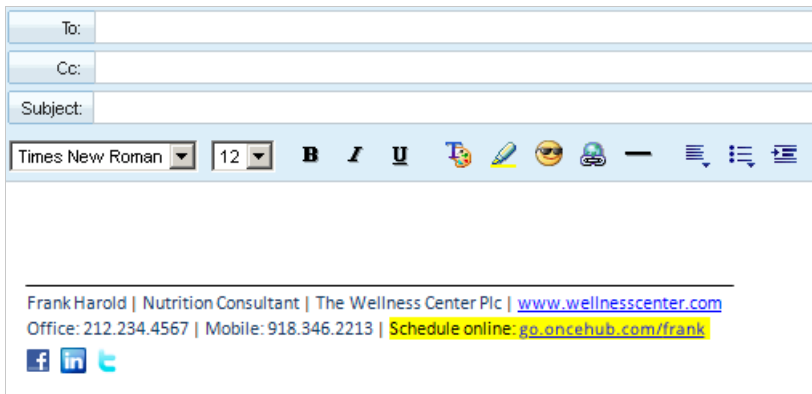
To:
Cc:
Subject:
Times New Roman
12
B I U

Frank Harold | Nutrition Consultant | The Wellness Center Plc | www.wellnesscenter.com
Office: 212.234.4567 | Mobile: 918.346.2213 | Schedule online: go.oncehub.com/frank